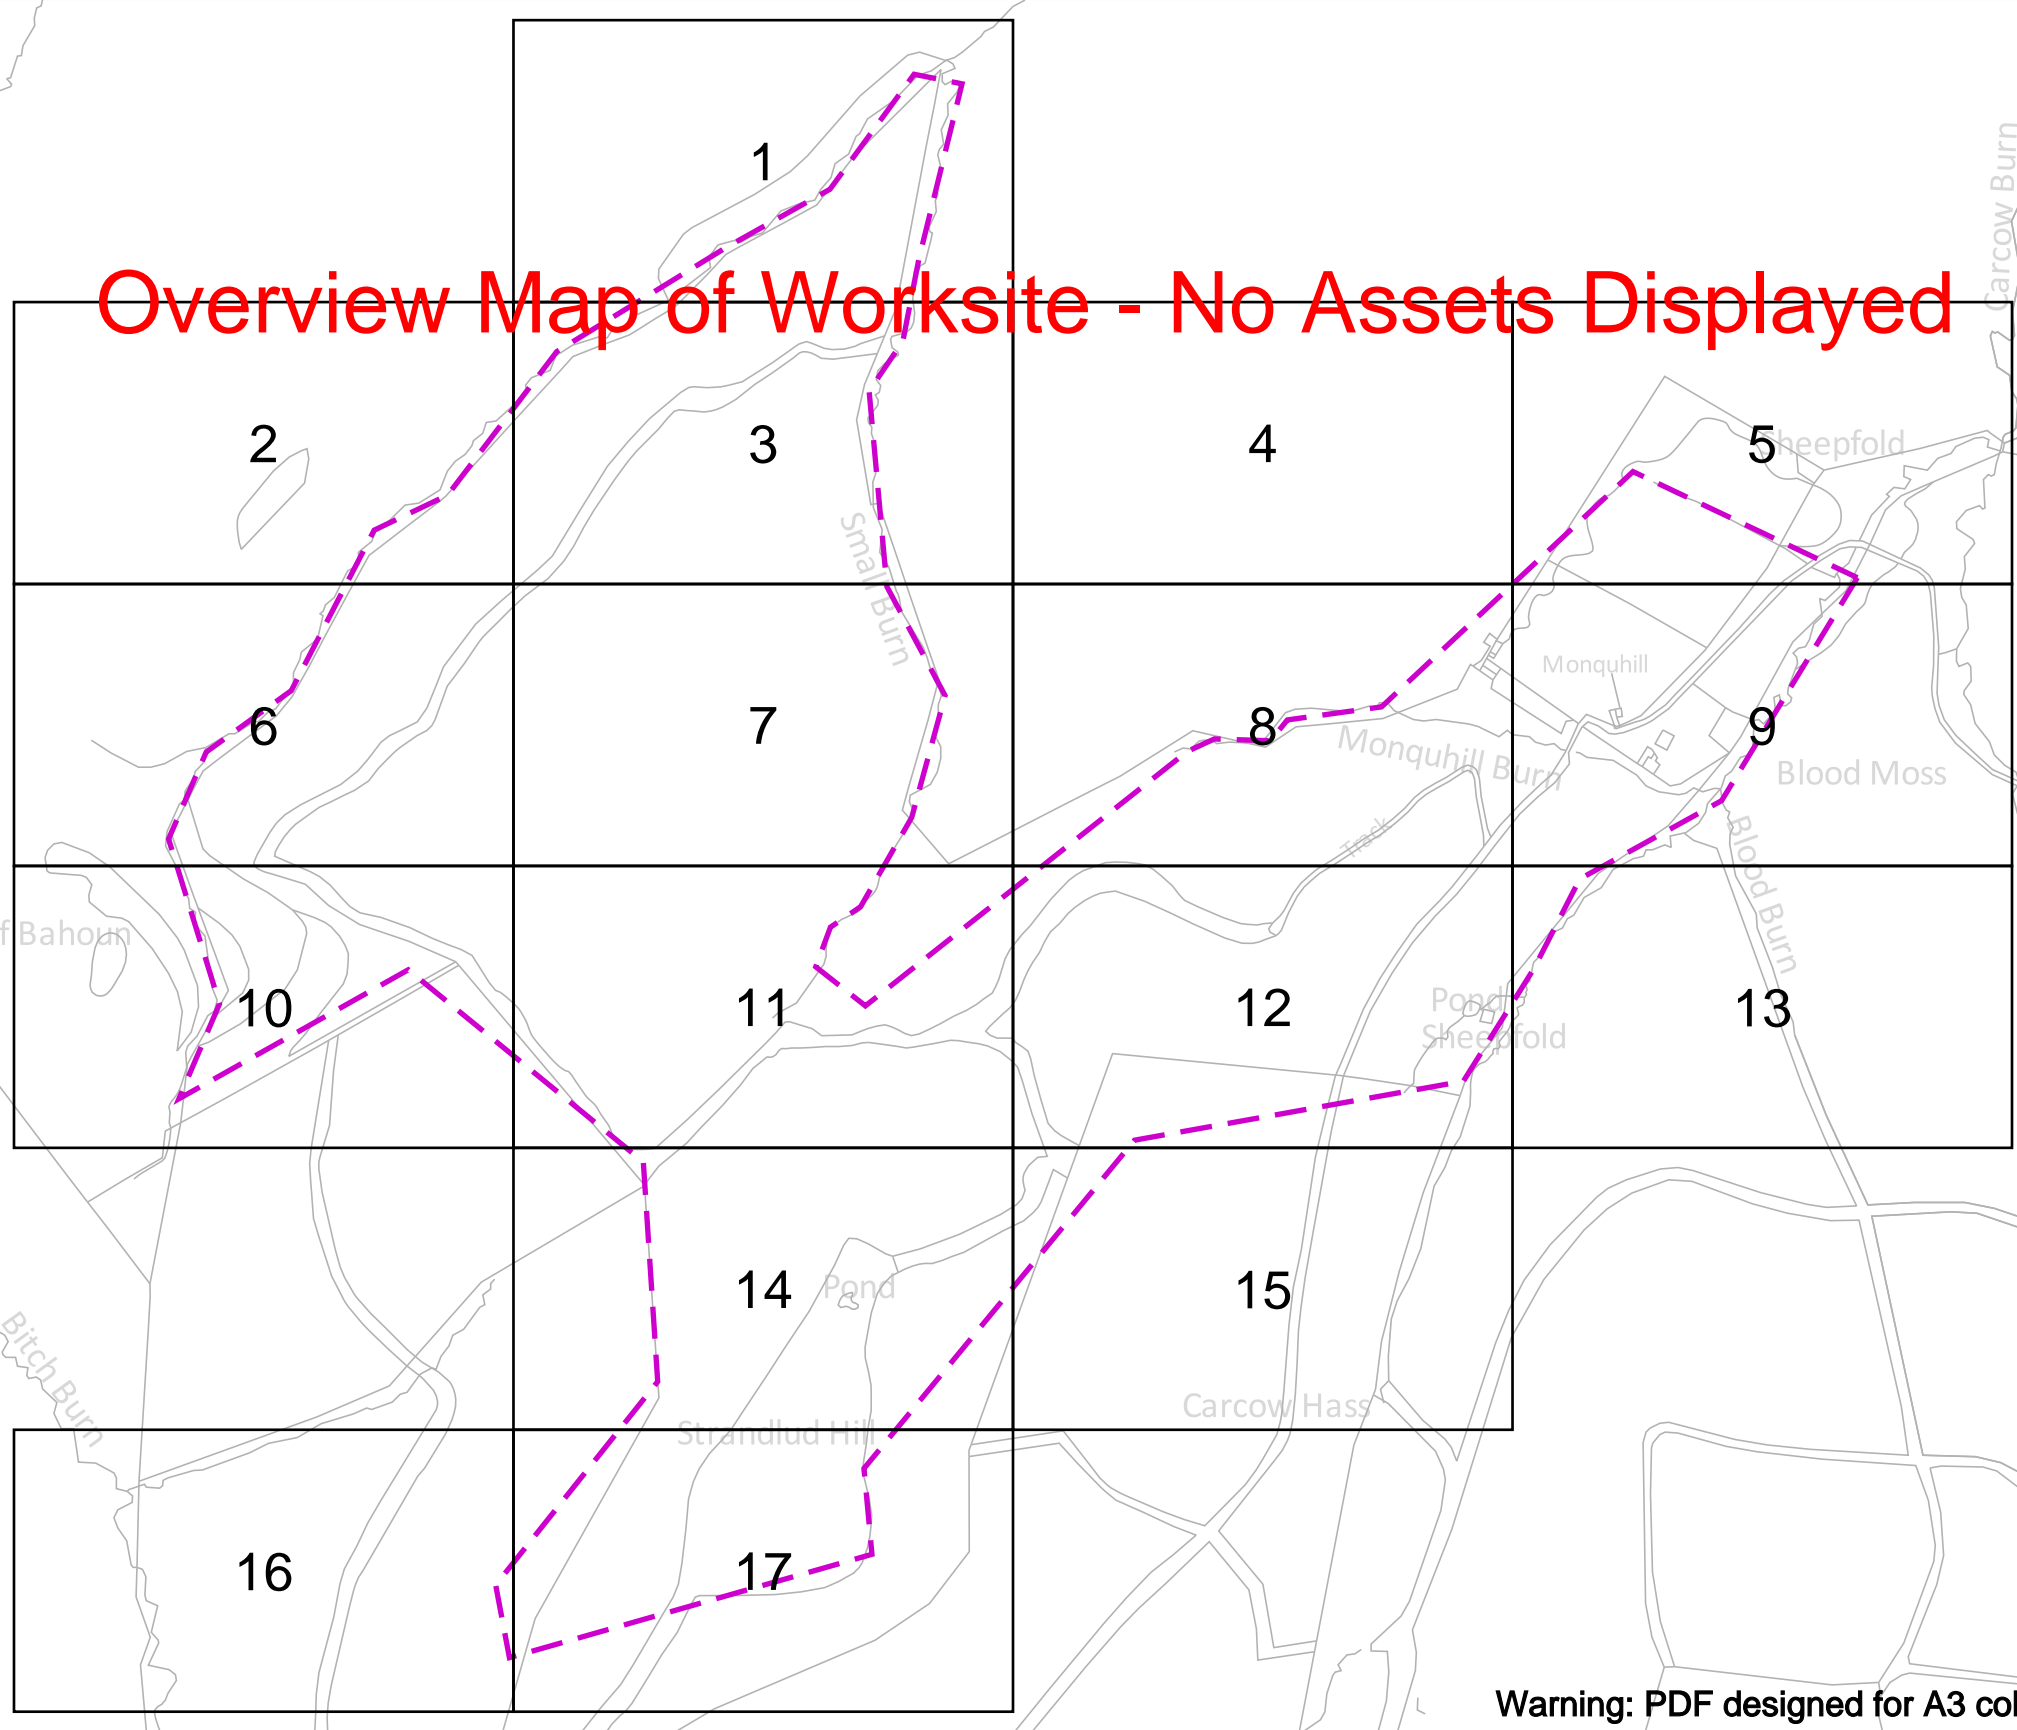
Overview Map of Worksite - No Assets Displayed

Carcow Burn

1

2

3

4

5

Sheepfold

Small Burn

6

7

8

9

Monquhill

Monquhill Burn

Blood Moss

Track

Blood Burn

f Bahoun

10

11

12

13

Pond

Sheepfold

14

Pond

15

Carcow Hass

Strandlud Hill

Bitch Burn

16

17

Warning: PDF designed for A3 col